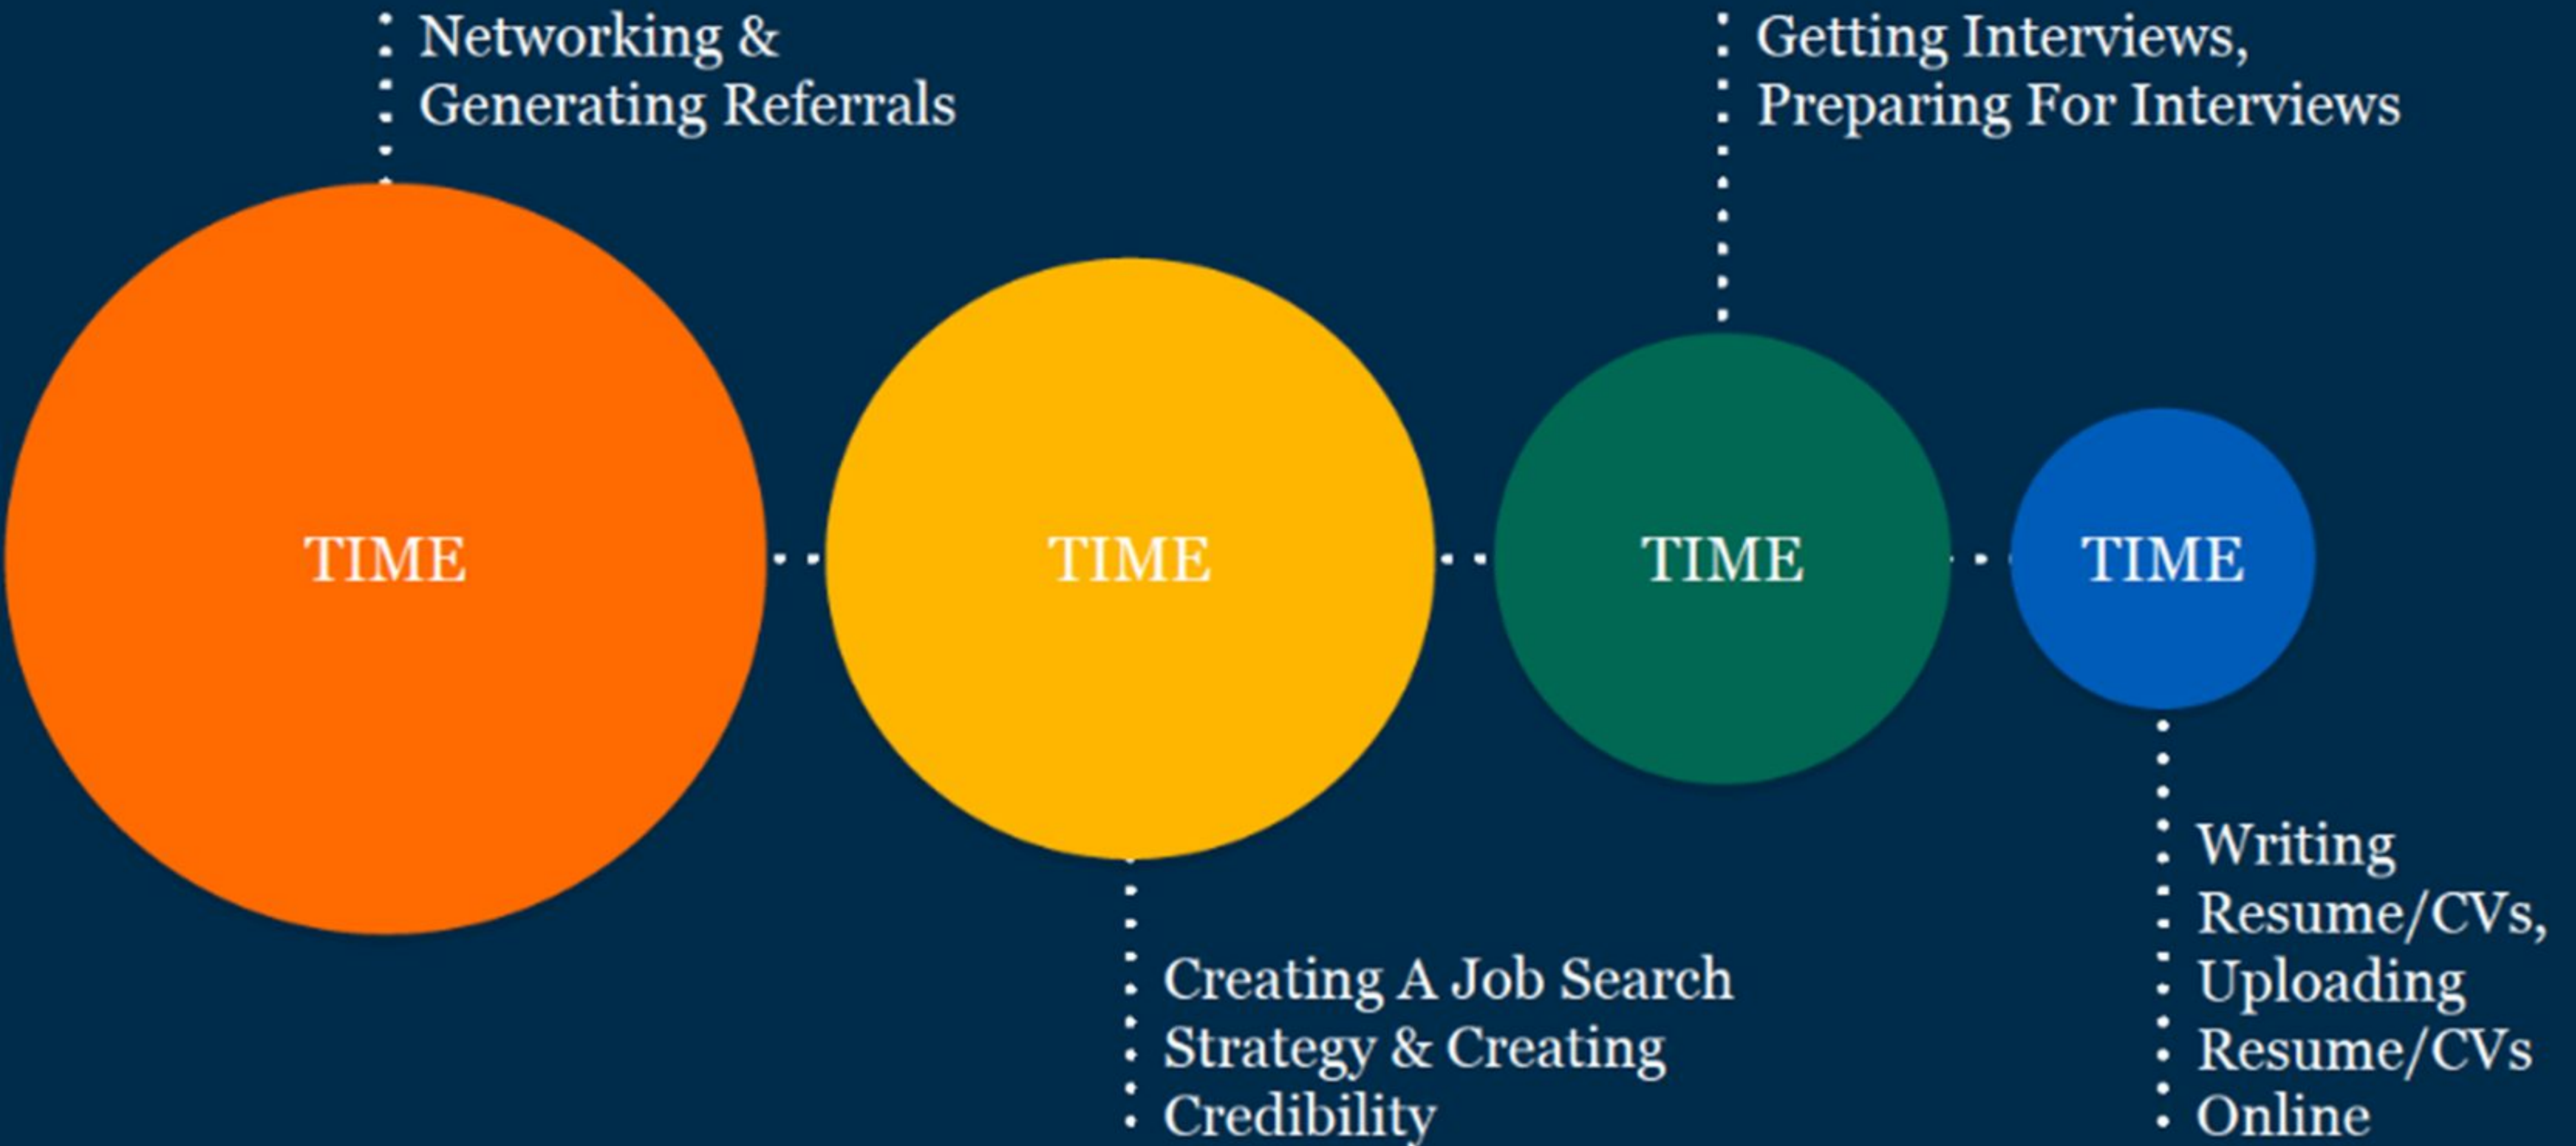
Networking & Generating Referrals

TIME

TIME

Creating A Job Search Strategy & Creating Credibility

Getting Interviews, Preparing For Interviews

TIME

TIME

Writing Resume/CVs, Uploading Resume/CVs Online